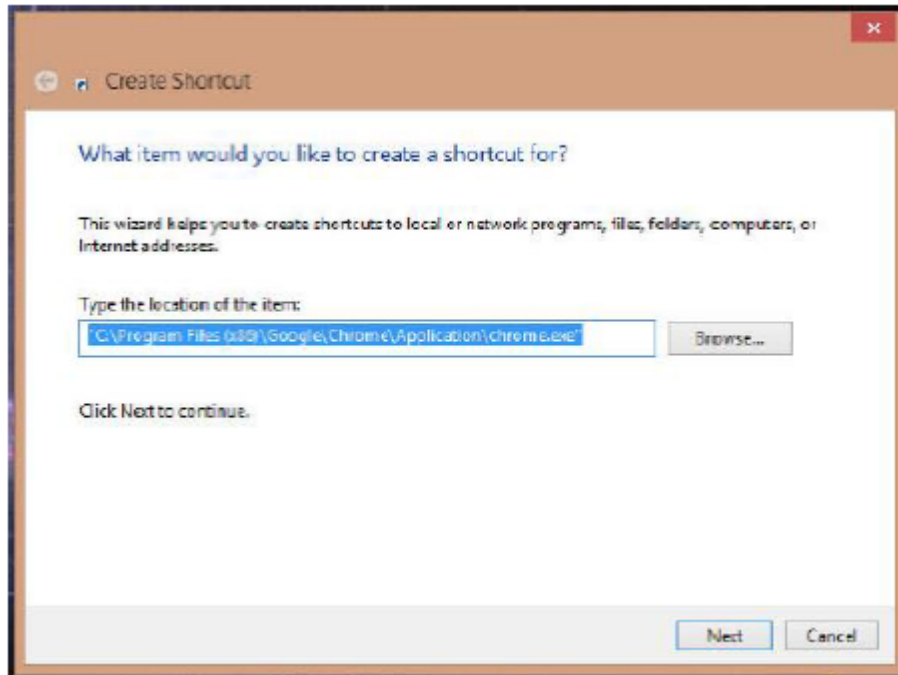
Create Shortcut

What item would you like to create a shortcut for?

This wizard helps you to create shortcuts to local or network programs, files, folders, computers, or Internet addresses.

Type the location of the item:

"C:\Program Files (x86)\Google\Chrome\Application\chrome.exe"

Browse...

Click Next to continue.

Next

Cancel